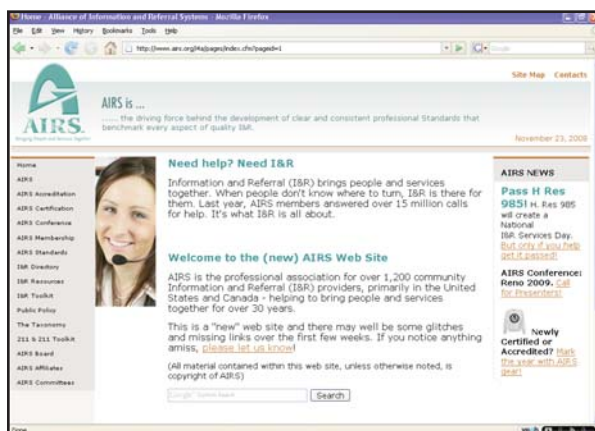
Home : Alliance of Information and Referral Systems - Mozilla Firefox

File Edit View History Bookmarks Tools Help

http://www.airs.org/i4a/pages/index.cfm?pageid=1

Site Map Contacts

AIRS

AIRS is ...

...... the driving force behind the development of clear and consistent professional Standards that benchmark every aspect of quality I&R.

November 23, 2008

Home
AIRS
AIRS Accreditation
AIRS Certification
AIRS Conference
AIRS Membership
AIRS Standards
I&R Directory
I&R Resources
I&R Toolkit
Public Policy
The Taxonomy
211 & 211 Toolkit
AIRS Board
AIRS Affiliates
AIRS Committees

Need help? Need I&R

Information and Referral (I&R) brings people and services together. When people don't know where to turn, I&R is there for them. Last year, AIRS members answered over 15 million calls for help. It's what I&R is all about.

Welcome to the (new) AIRS Web Site

AIRS is the professional association for over 1,200 community Information and Referral (I&R) providers, primarily in the United States and Canada - helping to bring people and services together for over 30 years.

This is a "new" web site and there may well be some glitches and missing links over the first few weeks. If you notice anything amiss, please let us know!

(All material contained within this web site, unless otherwise noted, is copyright of AIRS)

Google Search

Search

AIRS NEWS

Pass H Res 985!

H. Res 985 will create a National I&R Services Day. But only if you help get it passed!

AIRS Conference: Reno 2009. Call for Presenters!

Newly Certified or Accredited? Mark the year with AIRS gear!

Done